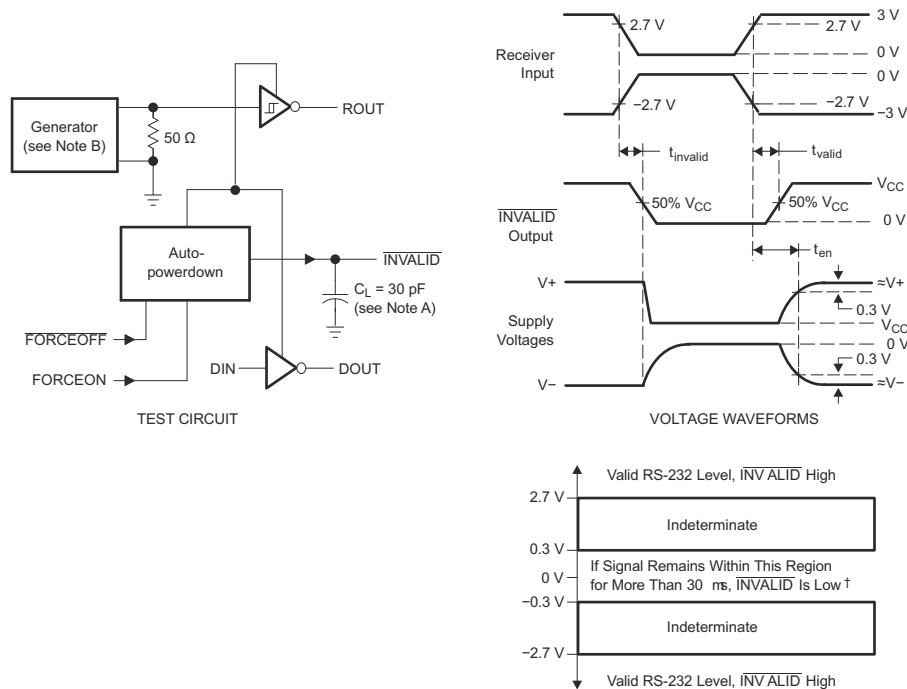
Generator (see Note B)

50 Ω

ROUT

Auto-powerdown

$\overline{INVALID}$

$C_L$ = 30 pF (see Note A)

$\overline{FORCEOFF}$

FORCEON

DIN

DOUT

TEST CIRCUIT

Receiver Input

2.7 V

2.7 V

3 V

0 V

0 V

−2.7 V

−2.7 V

−3 V

$t_{invalid}$

$t_{valid}$

$\overline{INVALID}$ Output

50% $V_{CC}$

50% $V_{CC}$

$V_{CC}$

0 V

$t_{en}$

V+

≈V+

0.3 V

Supply Voltages

$V_{CC}$

0 V

0.3 V

V−

≈V−

VOLTAGE WAVEFORMS

Valid RS-232 Level, $\overline{INV ALID}$ High

2.7 V

Indeterminate

0.3 V

If Signal Remains Within This Region for More Than 30 ms, $\overline{INVALID}$ Is Low †

0 V

−0.3 V

Indeterminate

−2.7 V

Valid RS-232 Level, $\overline{INV ALID}$ High